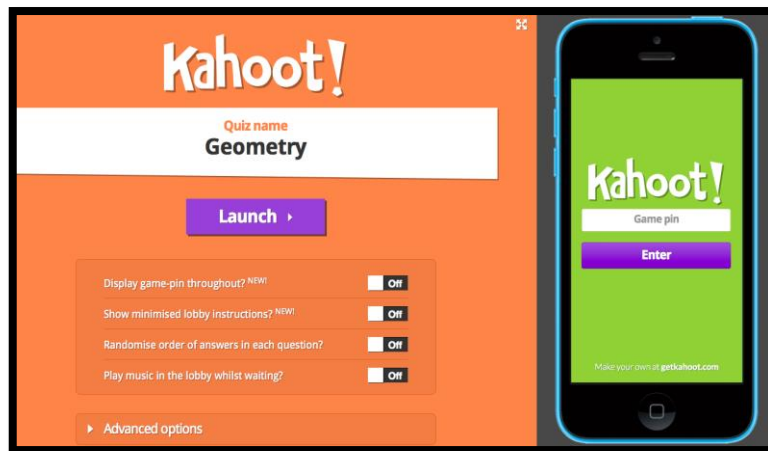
Kahoot!

Quiz name
Geometry

Launch ▸

Display game-pin throughout? NEW! Off
Show minimised lobby instructions? NEW! Off
Randomise order of answers in each question? Off
Play music in the lobby whilst waiting? Off

▸ Advanced options

Kahoot!
Game pin
Enter
Make your own at getkahoot.com